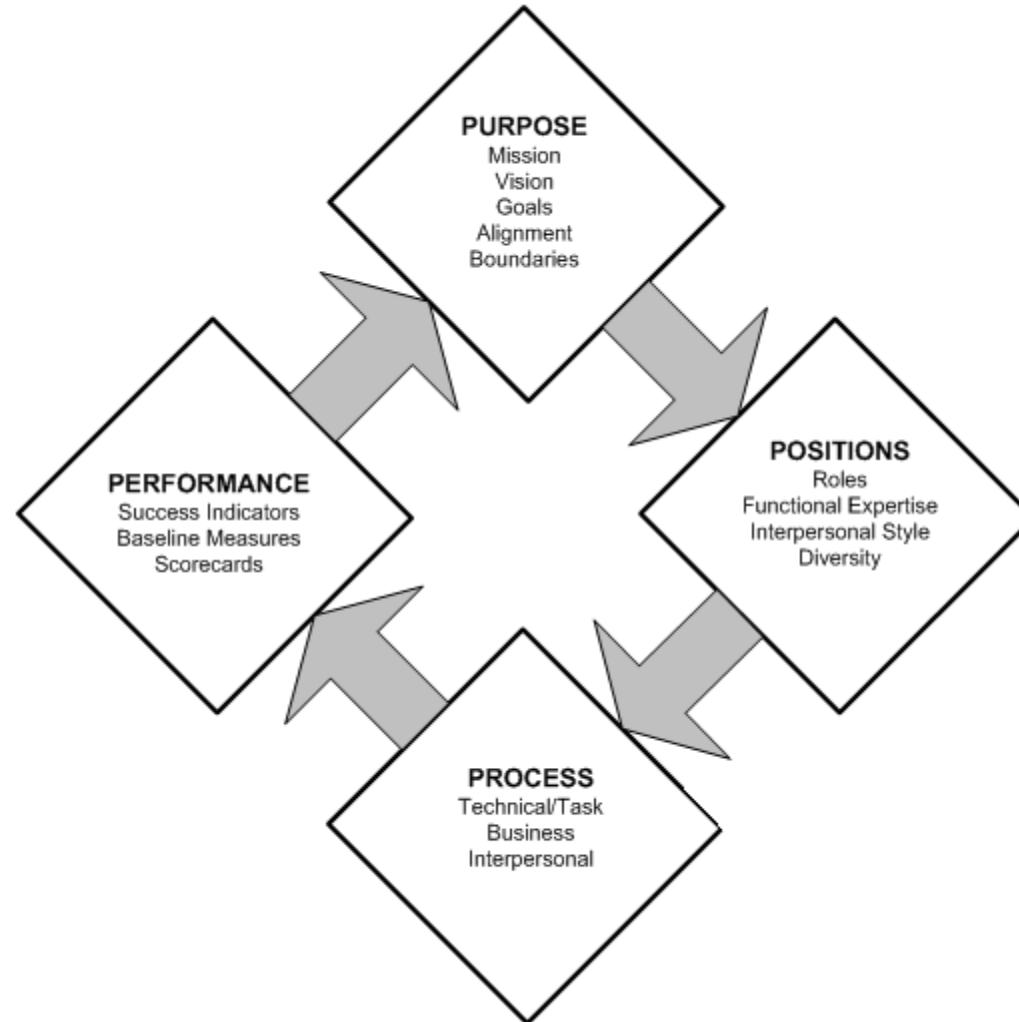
PURPOSE
Mission
Vision
Goals
Alignment
Boundaries

POSITIONS
Roles
Functional Expertise
Interpersonal Style
Diversity

PROCESS
Technical/Task
Business
Interpersonal

PERFORMANCE
Success Indicators
Baseline Measures
Scorecards